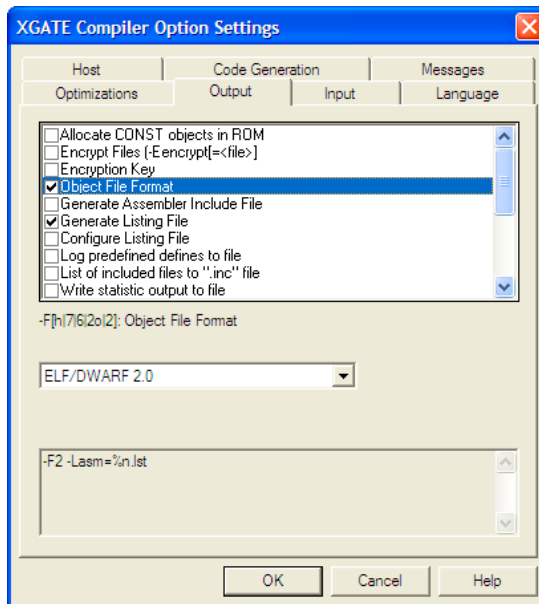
XGATE Compiler Option Settings

Host
Code Generation
Messages
Optimizations
Output
Input
Language

Allocate CONST objects in ROM
Encrypt Files (-Eencrypt[=<file>]
Encryption Key
Object File Format
Generate Assembler Include File
Generate Listing File
Configure Listing File
Log predefined defines to file
List of included files to ".inc" file
Write statistic output to file

-F[h|7|6|2o|2]: Object File Format

ELF/DWARF 2.0

-F2 -Lasm=%n.lst

OK
Cancel
Help